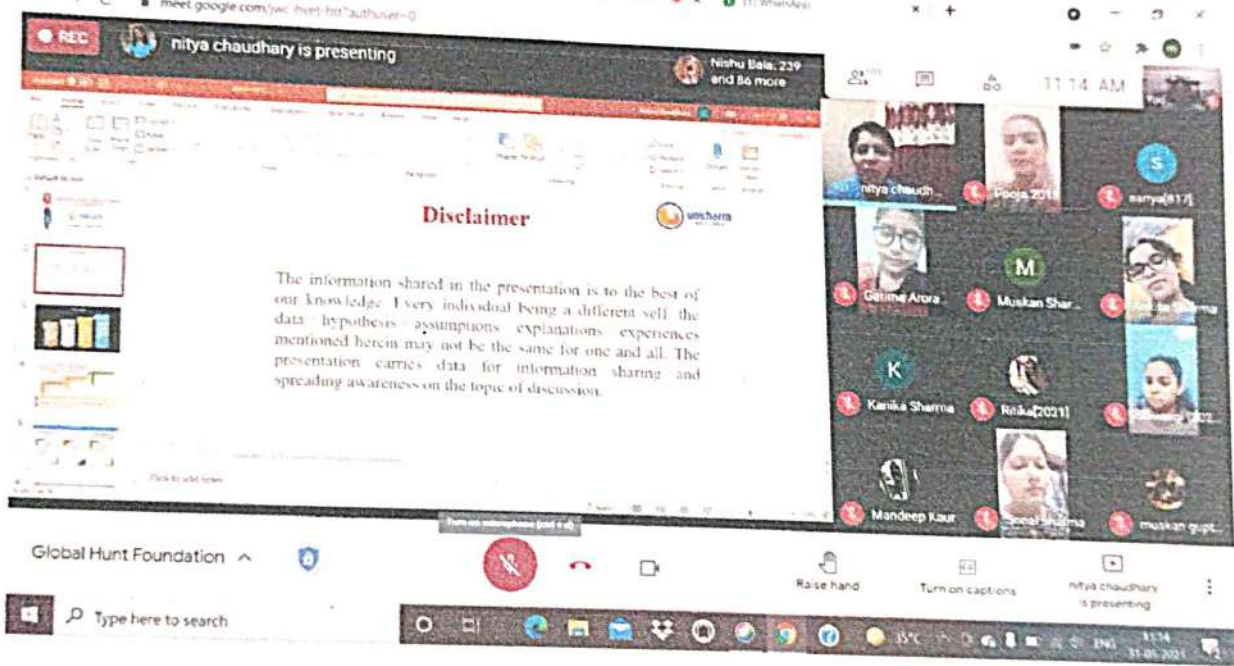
meet.google.com/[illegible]

REC nitya chaudhary is presenting

Nishu Bala, 239 and 86 more

11:14 AM

Disclaimer

The information shared in the presentation is to the best of our knowledge. Every individual being a different self, the data, hypothesis, assumptions, explanations, experiences mentioned herein may not be the same for one and all. The presentation carries data for information sharing and spreading awareness on the topic of discussion.

Click to add notes

nitya chaudh...

Pooja 2018

S

samya[817]

Garima Arora

M

Muskan Shar...

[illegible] Sharma

K

Kanika Sharma

Ritika[2021]

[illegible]

Mandeep Kaur

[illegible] Sharma

muskan gupt...

Turn on microphone (ctrl + d)

Global Hunt Foundation

Raise hand

Turn on captions

nitya chaudhary is presenting

Type here to search

35°C

ENG

11:14

31-05-2021